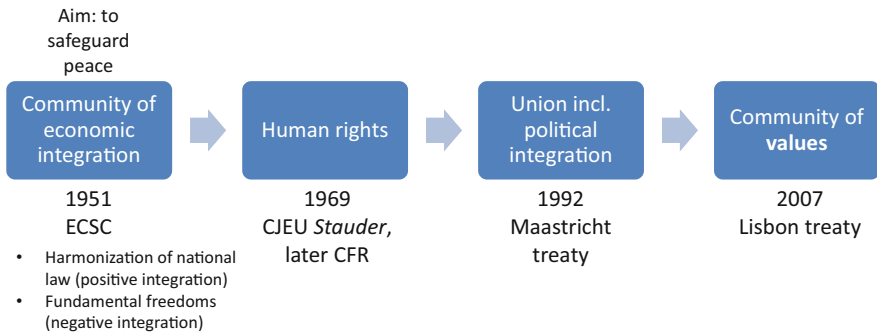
Aim: to safeguard peace

Community of economic integration

1951
ECSC

- Harmonization of national law (positive integration)
- Fundamental freedoms (negative integration)

Human rights

1969
CJEU *Stauder*, later CFR

Union incl. political integration

1992
Maastricht treaty

Community of **values**

2007
Lisbon treaty